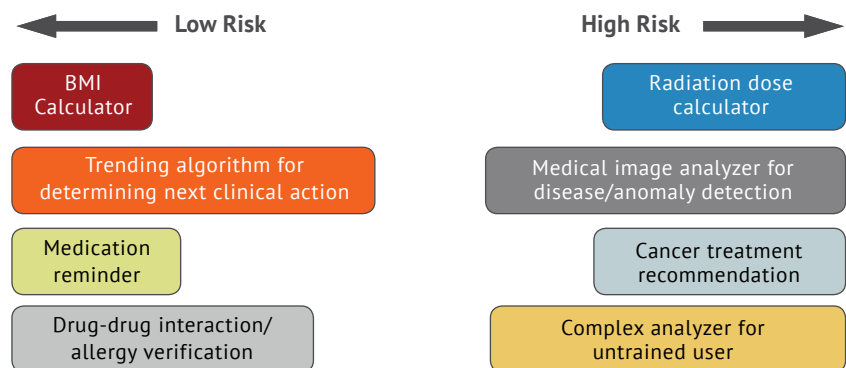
Low Risk

High Risk

BMI Calculator

Radiation dose calculator

Trending algorithm for determining next clinical action

Medical image analyzer for disease/anomaly detection

Medication reminder

Cancer treatment recommendation

Drug-drug interaction/ allergy verification

Complex analyzer for untrained user